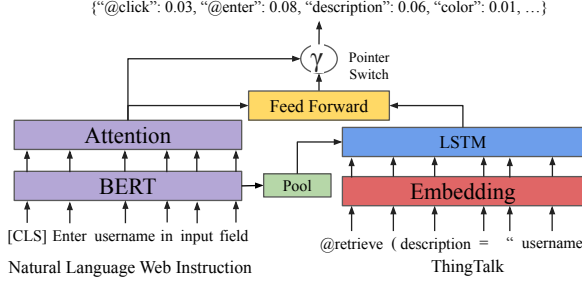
{“@click”: 0.03, “@enter”: 0.08, “description”: 0.06, “color”: 0.01, …}

$\gamma$

Pointer Switch

Feed Forward

Attention

LSTM

BERT

Pool

Embedding

[CLS] Enter username in input field

@retrieve ( description = “ username

Natural Language Web Instruction

ThingTalk